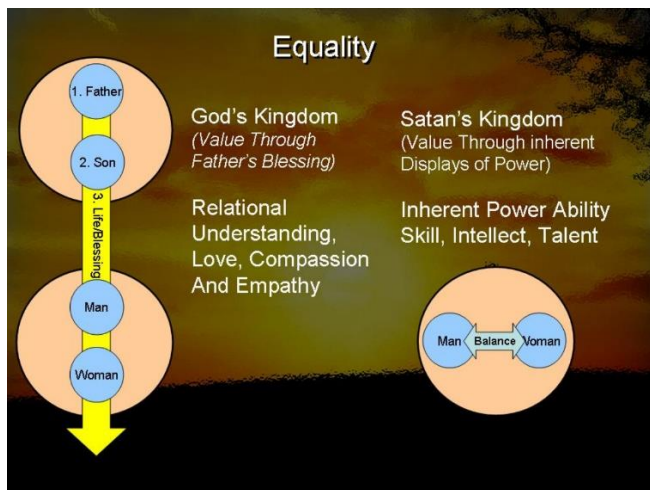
Equality

1. Father

2. Son

3. Life/Blessing

Man

Woman

God's Kingdom
(Value Through Father's Blessing)

Relational Understanding, Love, Compassion And Empathy

Satan's Kingdom
(Value Through inherent Displays of Power)

Inherent Power Ability Skill, Intellect, Talent

Man

Balance

Woman